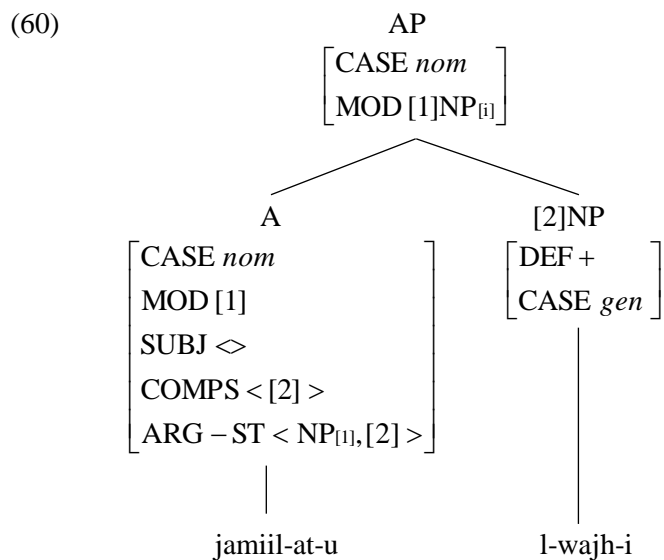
(60)

AP

$\begin{bmatrix} \text{CASE } nom \\ \text{MOD [1]NP}_{[i]} \end{bmatrix}$

A

$\begin{bmatrix} \text{CASE } nom \\ \text{MOD [1]} \\ \text{SUBJ} <> \\ \text{COMPS} < [2] > \\ \text{ARG} - \text{ST} < \text{NP}_{[1]}, [2] > \end{bmatrix}$

jamiil-at-u

[2]NP

$\begin{bmatrix} \text{DEF} + \\ \text{CASE } gen \end{bmatrix}$

l-wajh-i